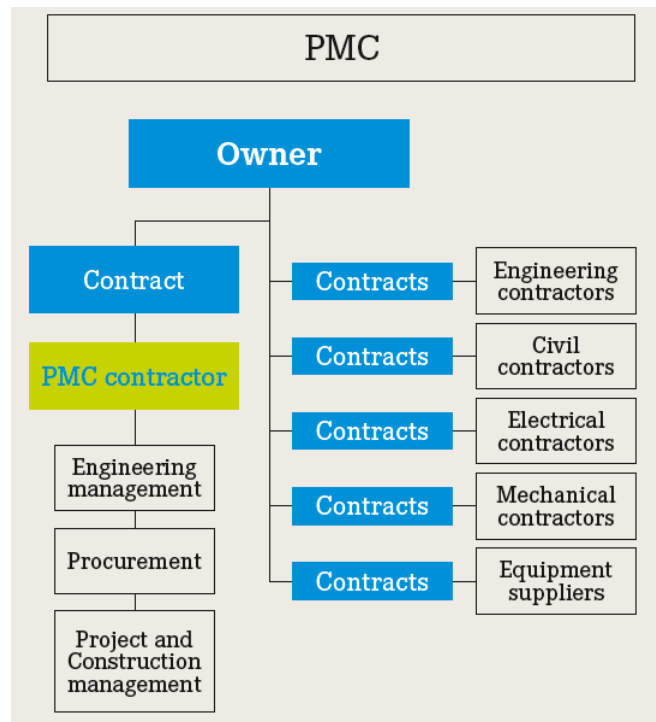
PMC

Owner

Contract

PMC contractor

Engineering management

Procurement

Project and Construction management

Contracts

Engineering contractors

Contracts

Civil contractors

Contracts

Electrical contractors

Contracts

Mechanical contractors

Contracts

Equipment suppliers